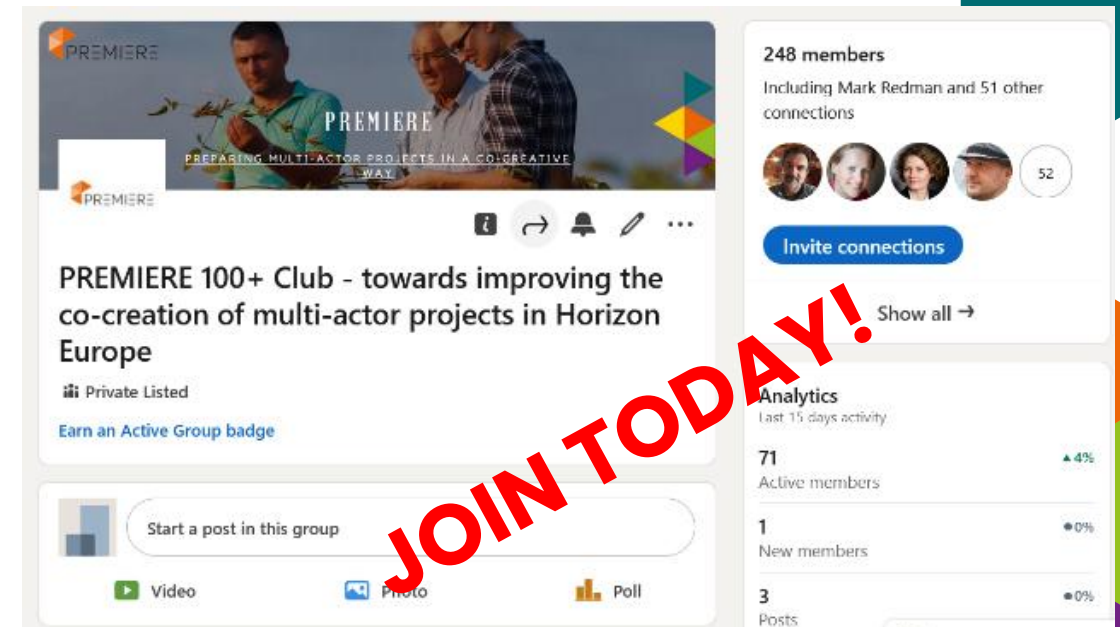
PREMIERE

PREMIERE

PREPARING MULTI-ACTOR PROJECTS IN A CO-CREATIVE WAY

PREMIERE

PREMIERE 100+ Club - towards improving the co-creation of multi-actor projects in Horizon Europe

Private Listed

Earn an Active Group badge

Start a post in this group

Video

Photo

Poll

248 members

Including Mark Redman and 51 other connections

52

Invite connections

Show all →

Analytics

Last 15 days activity

71

Active members

▲4%

1

New members

●0%

3

Posts

●0%

JOIN TODAY!